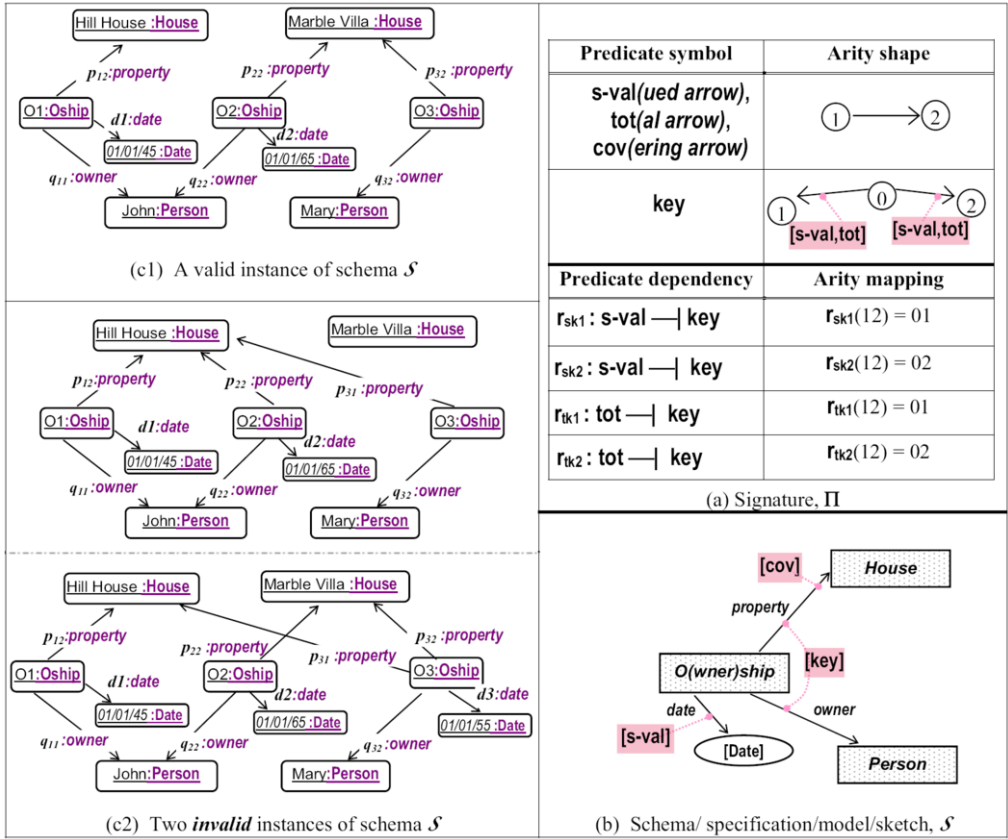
Hill House :House

Marble Villa :House

$p_{12}$:property

$p_{22}$ :property

$p_{32}$ :property

O1:Oship

d1:date

O2:Oship

d2:date

O3:Oship

01/01/45 :Date

01/01/65 :Date

$q_{11}$ :owner

$q_{22}$ :owner

$q_{32}$ :owner

John:Person

Mary:Person

(c1) A valid instance of schema $\mathcal{S}$

Hill House :House

Marble Villa :House

$p_{12}$:property

$p_{22}$ :property

$p_{31}$ :property

O1:Oship

d1:date

O2:Oship

d2:date

O3:Oship

01/01/45 :Date

01/01/65 :Date

$q_{11}$ :owner

$q_{22}$ :owner

$q_{32}$ :owner

John:Person

Mary:Person

Hill House :House

Marble Villa :House

$p_{12}$:property

$p_{22}$ :property

$p_{32}$ :property

$p_{31}$ :property

O1:Oship

d1:date

O2:Oship

d2:date

O3:Oship

d3:date

01/01/45 :Date

01/01/65 :Date

01/01/55 :Date

$q_{11}$ :owner

$q_{22}$ :owner

$q_{32}$ :owner

John:Person

Mary:Person

(c2) Two invalid instances of schema $\mathcal{S}$

| Predicate symbol | Arity shape |
|---|---|
| s-val(ued arrow), tot(al arrow), cov(ering arrow) | 1 → 2 |
| key | 1 ← 0 → 2 [s-val,tot] [s-val,tot] |

| Predicate dependency | Arity mapping |
|---|---|
| $r_{sk1}$ : s-val —┤ key | $r_{sk1}(12) = 01$ |
| $r_{sk2}$ : s-val —┤ key | $r_{sk2}(12) = 02$ |
| $r_{tk1}$ : tot —┤ key | $r_{tk1}(12) = 01$ |
| $r_{tk2}$ : tot —┤ key | $r_{tk2}(12) = 02$ |

(a) Signature, $\Pi$

[cov]

House

property

[key]

O(wner)ship

date

owner

[s-val]

[Date]

Person

(b) Schema/ specification/model/sketch, $\mathcal{S}$